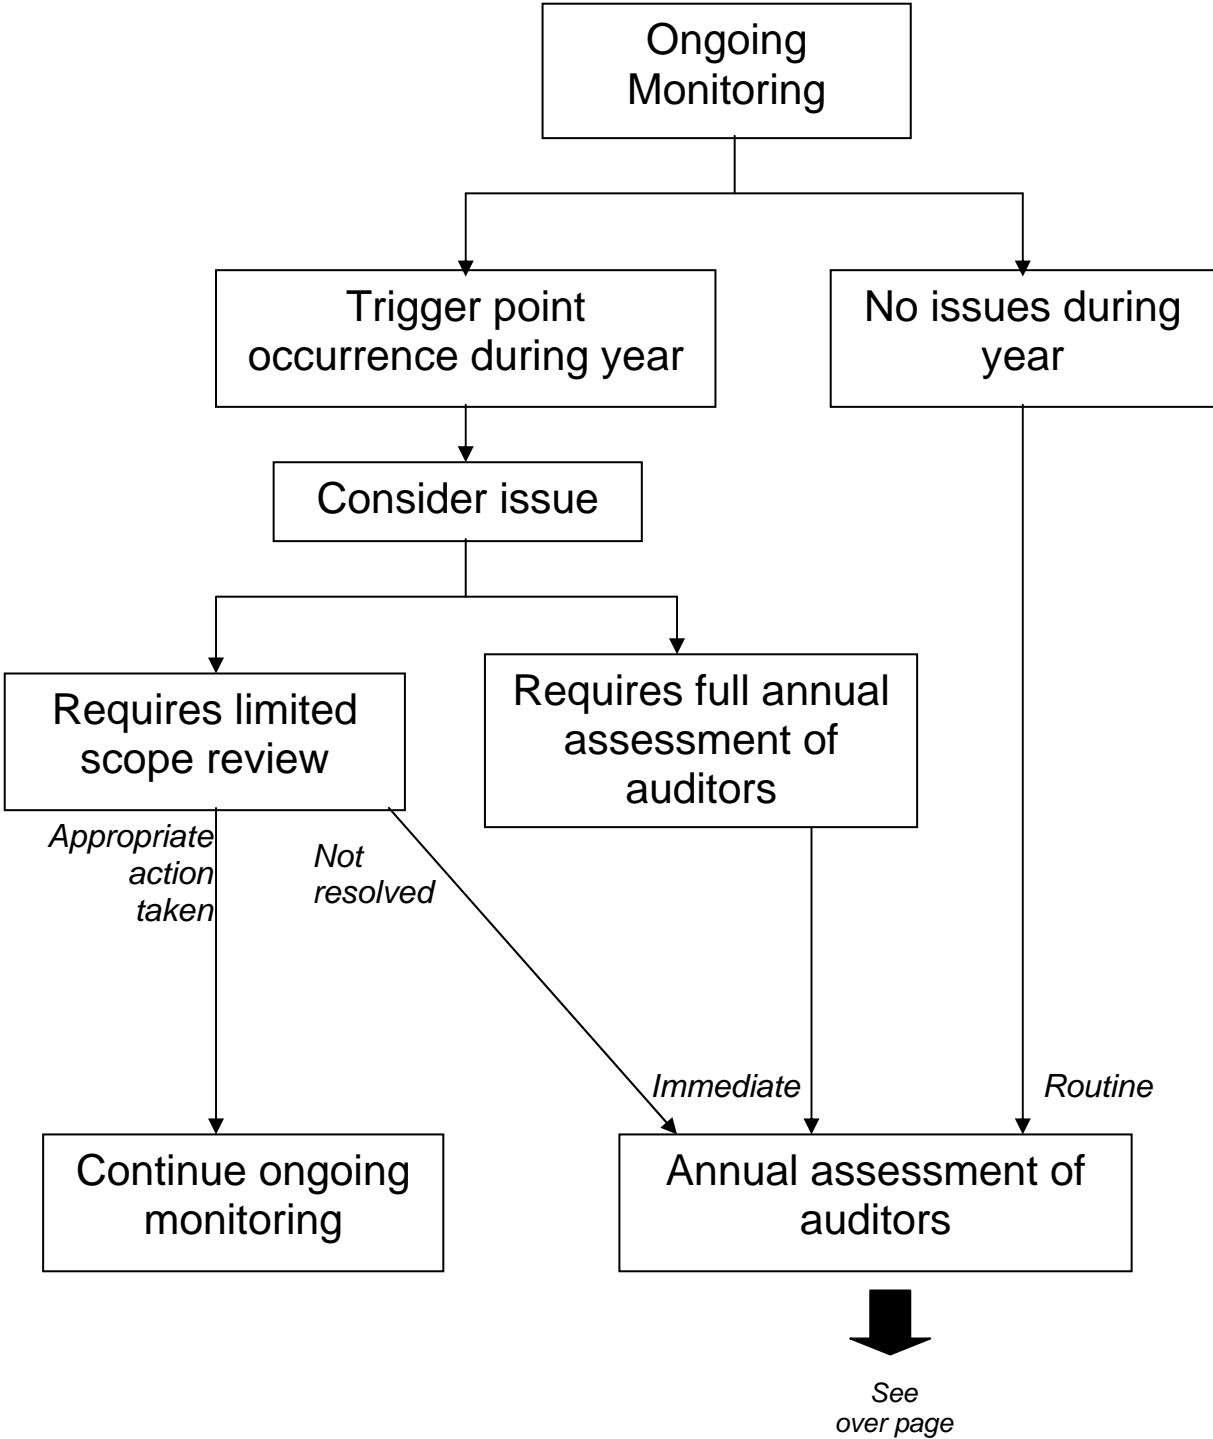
Ongoing Monitoring

Trigger point occurrence during year

No issues during year

Consider issue

Requires limited scope review

Requires full annual assessment of auditors

Appropriate action taken

Not resolved

Immediate

Routine

Continue ongoing monitoring

Annual assessment of auditors

See over page